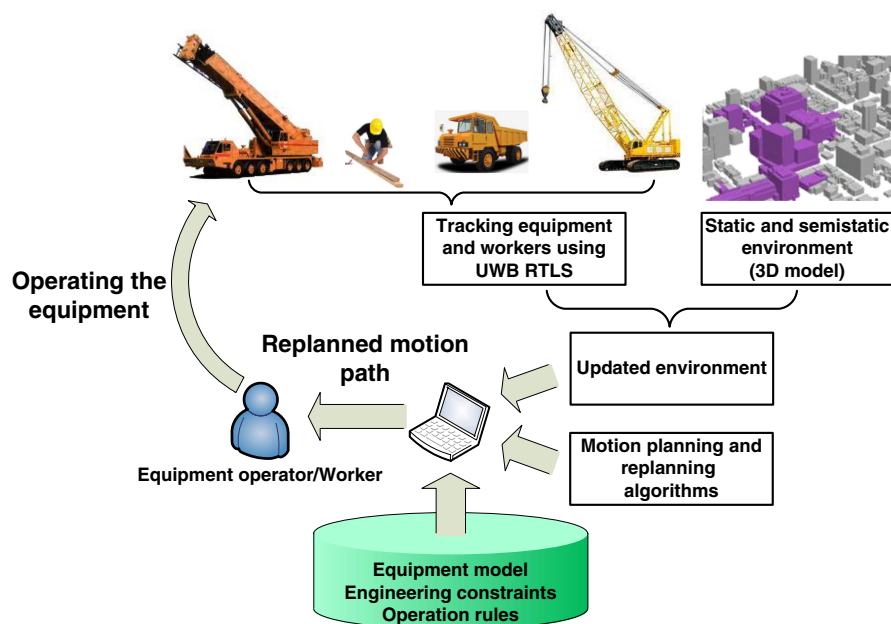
Tracking equipment and workers using UWB RTLS

Static and semistatic environment (3D model)

Operating the equipment

Replanned motion path

Updated environment

Motion planning and replanning algorithms

Equipment operator/Worker

Equipment model
Engineering constraints
Operation rules